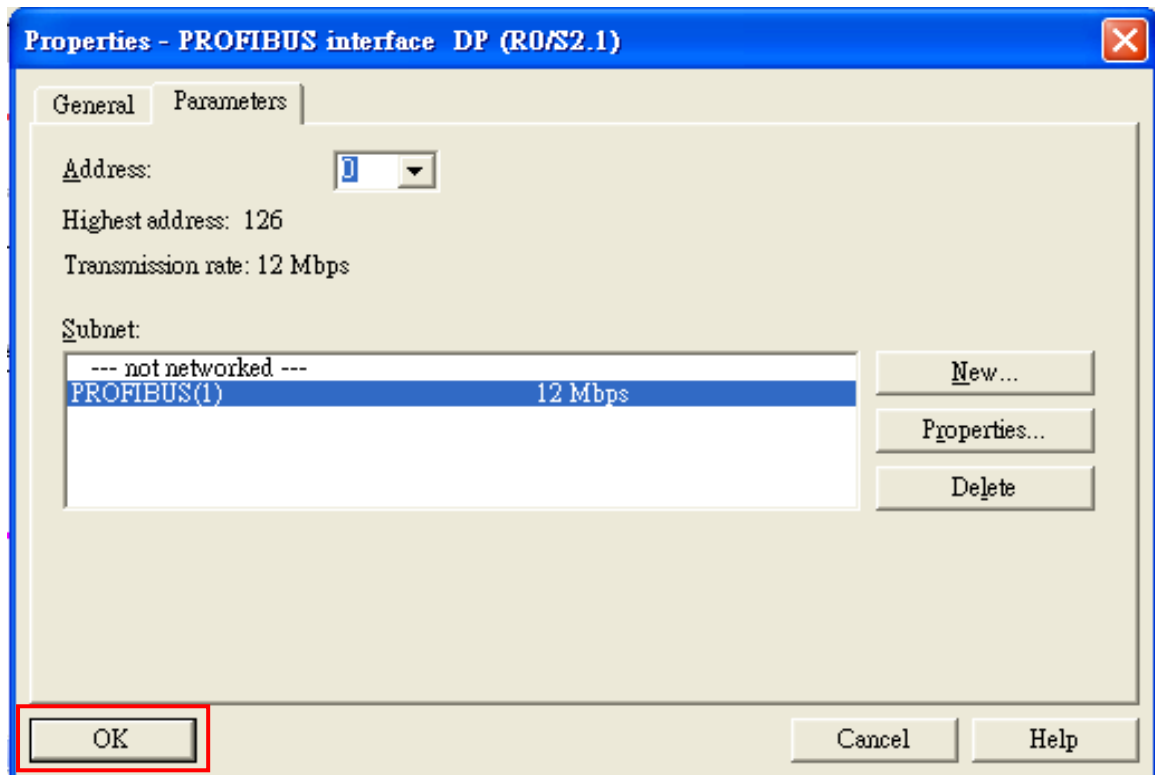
Properties - PROFIBUS interface DP (R0/S2.1)

General Parameters

Address: 0

Highest address: 126

Transmission rate: 12 Mbps

Subnet:

--- not networked ---
PROFIBUS(1) 12 Mbps

New...

Properties...

Delete

OK

Cancel

Help